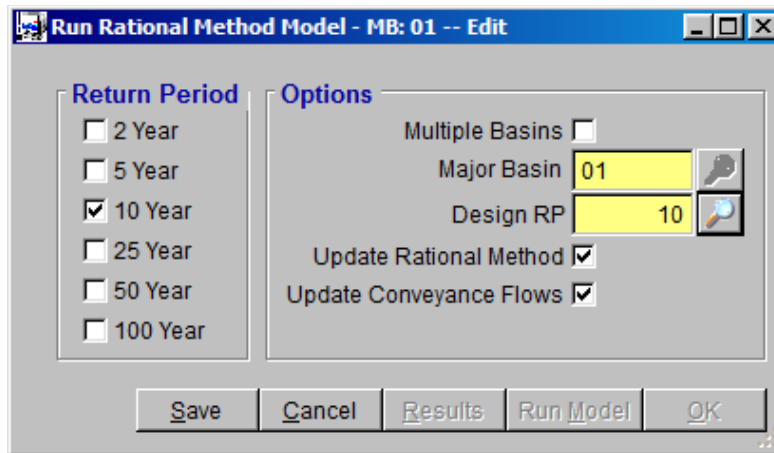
Run Rational Method Model - MB: 01 -- Edit

Return Period
2 Year
5 Year
10 Year
25 Year
50 Year
100 Year

Options
Multiple Basins
Major Basin 01
Design RP 10
Update Rational Method
Update Conveyance Flows

Save
Cancel
Results
Run Model
OK